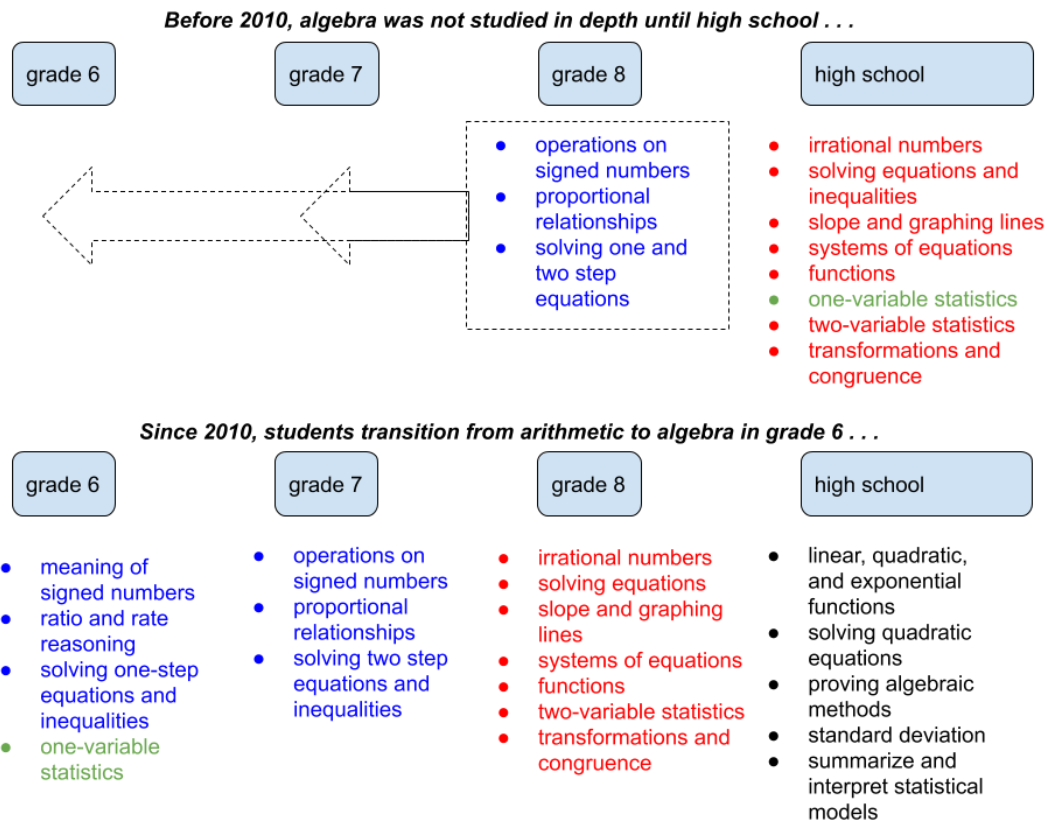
Before 2010, algebra was not studied in depth until high school . . .

grade 6

grade 7

grade 8

high school

- operations on signed numbers
- proportional relationships
- solving one and two step equations

- irrational numbers
- solving equations and inequalities
- slope and graphing lines
- systems of equations
- functions
- one-variable statistics
- two-variable statistics
- transformations and congruence

Since 2010, students transition from arithmetic to algebra in grade 6 . . .

grade 6

grade 7

grade 8

high school

- meaning of signed numbers
- ratio and rate reasoning
- solving one-step equations and inequalities
- one-variable statistics

- operations on signed numbers
- proportional relationships
- solving two step equations and inequalities

- irrational numbers
- solving equations
- slope and graphing lines
- systems of equations
- functions
- two-variable statistics
- transformations and congruence

- linear, quadratic, and exponential functions
- solving quadratic equations
- proving algebraic methods
- standard deviation
- summarize and interpret statistical models